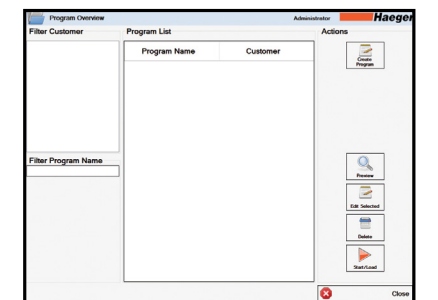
Program Overview

Administrator

Haeger

Filter Customer

Program List

Actions

| Program Name | Customer |
|---|---|

Create Program

Filter Program Name

Preview

Edit Selected

Delete

Start/Load

Close